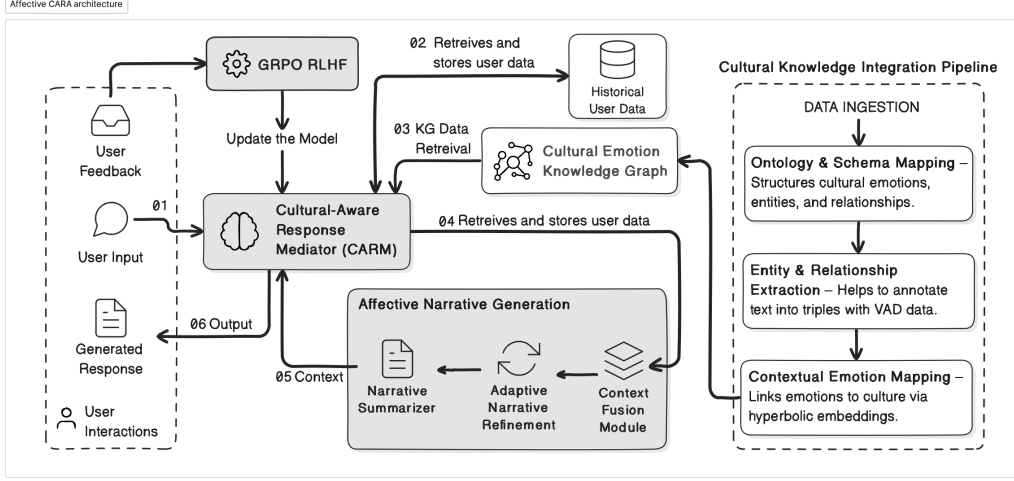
Affective CARA architecture

GRPO RLHF

02 Retreives and stores user data

Historical User Data

Cultural Knowledge Integration Pipeline

User Feedback

Update the Model

03 KG Data Retreival

Cultural Emotion Knowledge Graph

DATA INGESTION

Ontology & Schema Mapping – Structures cultural emotions, entities, and relationships.

01

User Input

Cultural-Aware Response Mediator (CARM)

04 Retreives and stores user data

Entity & Relationship Extraction – Helps to annotate text into triples with VAD data.

Generated Response

06 Output

Affective Narrative Generation

05 Context

Narrative Summarizer

Adaptive Narrative Refinement

Context Fusion Module

Contextual Emotion Mapping – Links emotions to culture via hyperbolic embeddings.

User Interactions